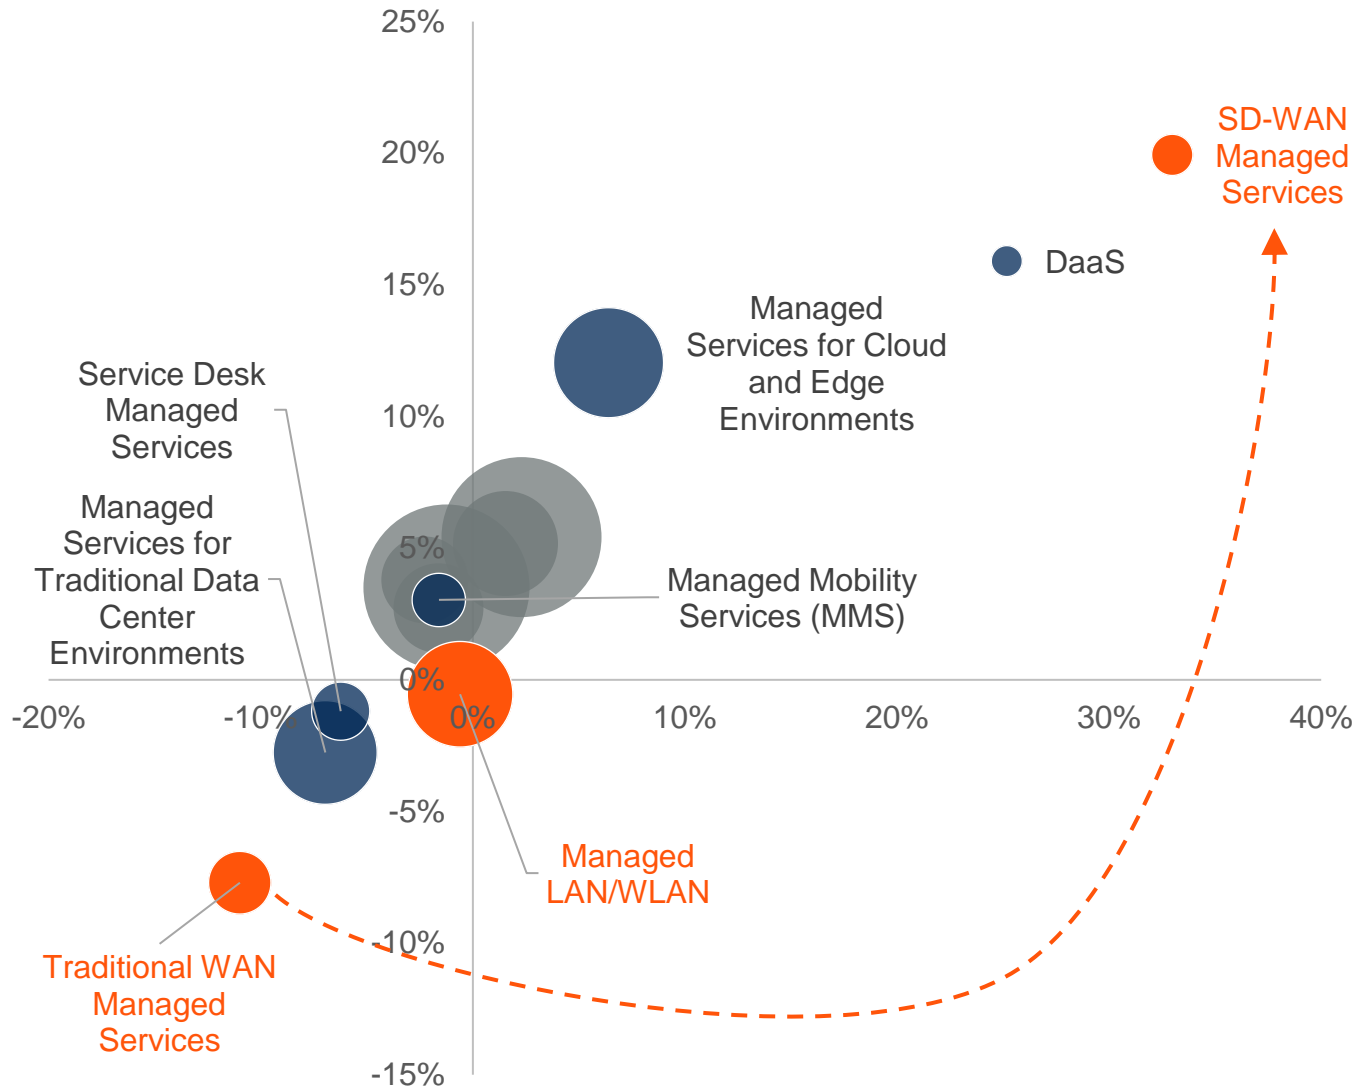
25%

20%

15%

10%

5%

0%

-5%

-10%

-15%

-20%

-10%

0%

10%

20%

30%

40%

SD-WAN Managed Services

DaaS

Managed Services for Cloud and Edge Environments

Service Desk Managed Services

Managed Services for Traditional Data Center Environments

Managed Mobility Services (MMS)

Managed LAN/WLAN

Traditional WAN Managed Services